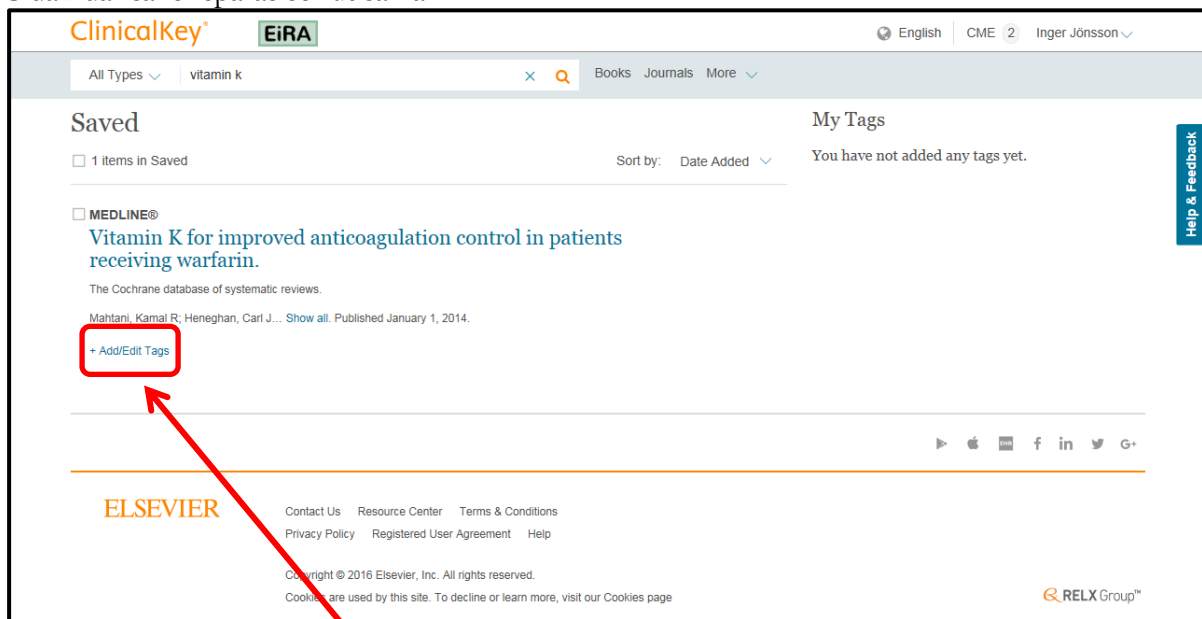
ClinicalKey® EiRA

English CME 2 Inger Jönsson

All Types vitamin k

Books Journals More

Saved

1 items in Saved

Sort by: Date Added

MEDLINE®

Vitamin K for improved anticoagulation control in patients receiving warfarin.

The Cochrane database of systematic reviews.

Mahtani, Kamal R; Heneghan, Carl J... Show all. Published January 1, 2014.

+ Add/Edit Tags

My Tags

You have not added any tags yet.

Help & Feedback

ELSEVIER

Contact Us Resource Center Terms & Conditions

Privacy Policy Registered User Agreement Help

Copyright © 2016 Elsevier, Inc. All rights reserved.

Cookies are used by this site. To decline or learn more, visit our Cookies page

RELX Group™